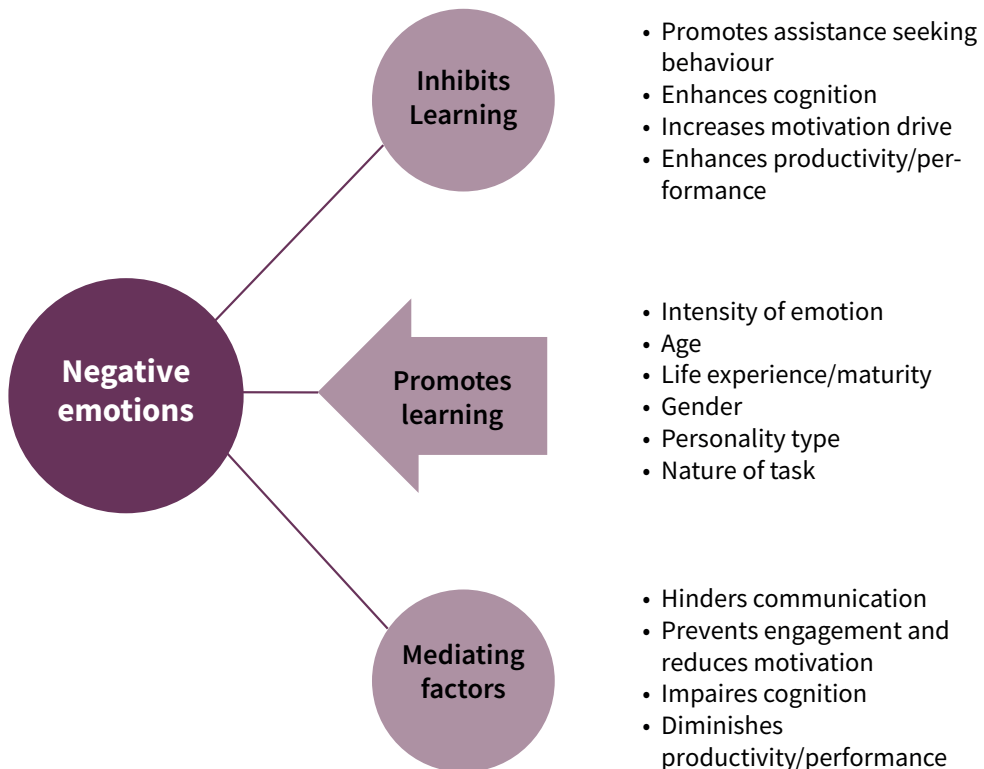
Negative emotions

Inhibits Learning

Promotes learning

Mediating factors

• Promotes assistance seeking behaviour
• Enhances cognition
• Increases motivation drive
• Enhances productivity/performance

• Intensity of emotion
• Age
• Life experience/maturity
• Gender
• Personality type
• Nature of task

• Hinders communication
• Prevents engagement and reduces motivation
• Impaires cognition
• Diminishes productivity/performance